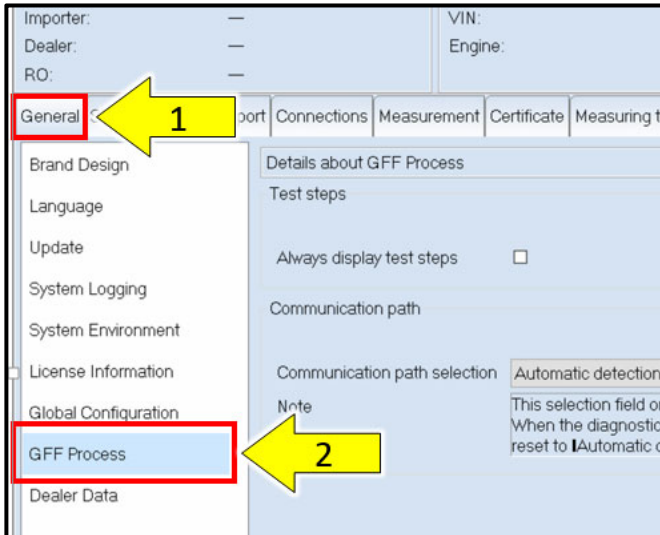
Importer: —
Dealer: —
RO: —

VIN:
Engine:

General
1
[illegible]port
Connections
Measurement
Certificate
Measuring t

Brand Design
Language
Update
System Logging
System Environment
License Information
Global Configuration
GFF Process
Dealer Data

2

Details about GFF Process
Test steps
Always display test steps ☐
Communication path
Communication path selection
Automatic detection
Note
This selection field o
When the diagnostic
reset to lAutomatic